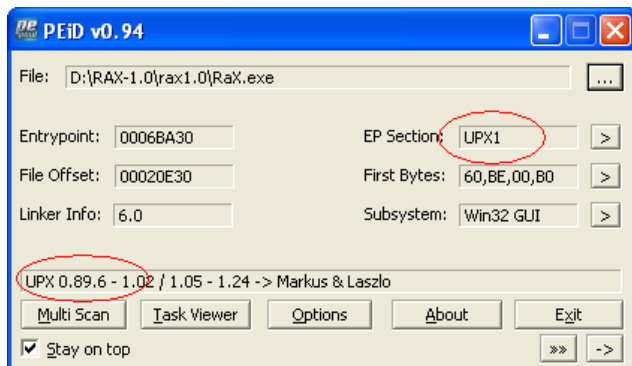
PEiD v0.94

File: D:\RAX-1.0\rax1.0\RaX.exe ...

Entrypoint: 0006BA30
EP Section: UPX1 >

File Offset: 00020E30
First Bytes: 60,BE,00,B0 >

Linker Info: 6.0
Subsystem: Win32 GUI >

UPX 0.89.6 - 1.02 / 1.05 - 1.24 -> Markus & Laszlo

Multi Scan | Task Viewer | Options | About | Exit

Stay on top
»» ->